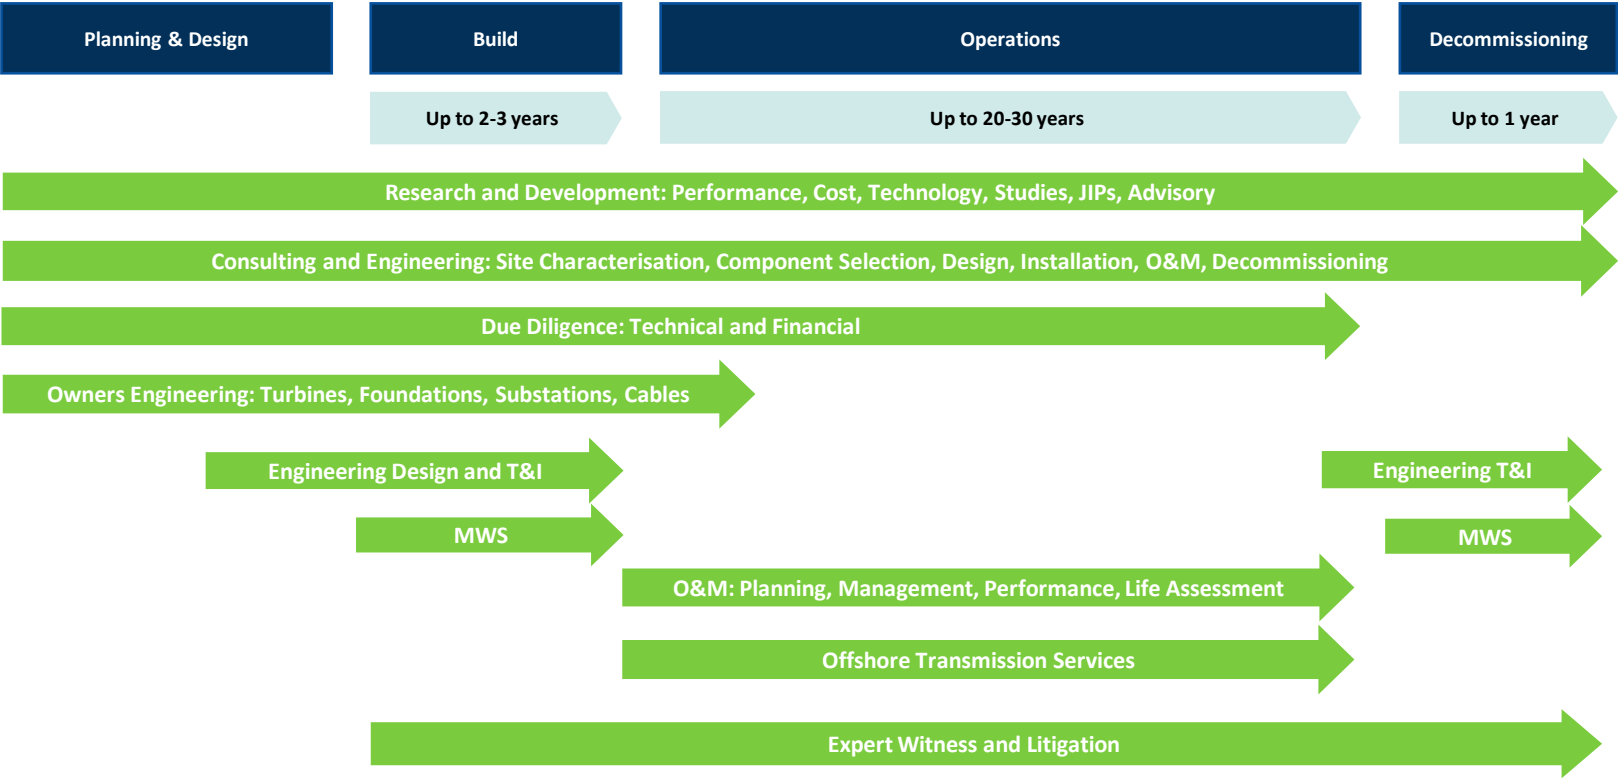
Planning & Design

Build

Operations

Decommissioning

Up to 2-3 years

Up to 20-30 years

Up to 1 year

Research and Development: Performance, Cost, Technology, Studies, JIPs, Advisory

Consulting and Engineering: Site Characterisation, Component Selection, Design, Installation, O&M, Decommissioning

Due Diligence: Technical and Financial

Owners Engineering: Turbines, Foundations, Substations, Cables

Engineering Design and T&I

Engineering T&I

MWS

MWS

O&M: Planning, Management, Performance, Life Assessment

Offshore Transmission Services

Expert Witness and Litigation